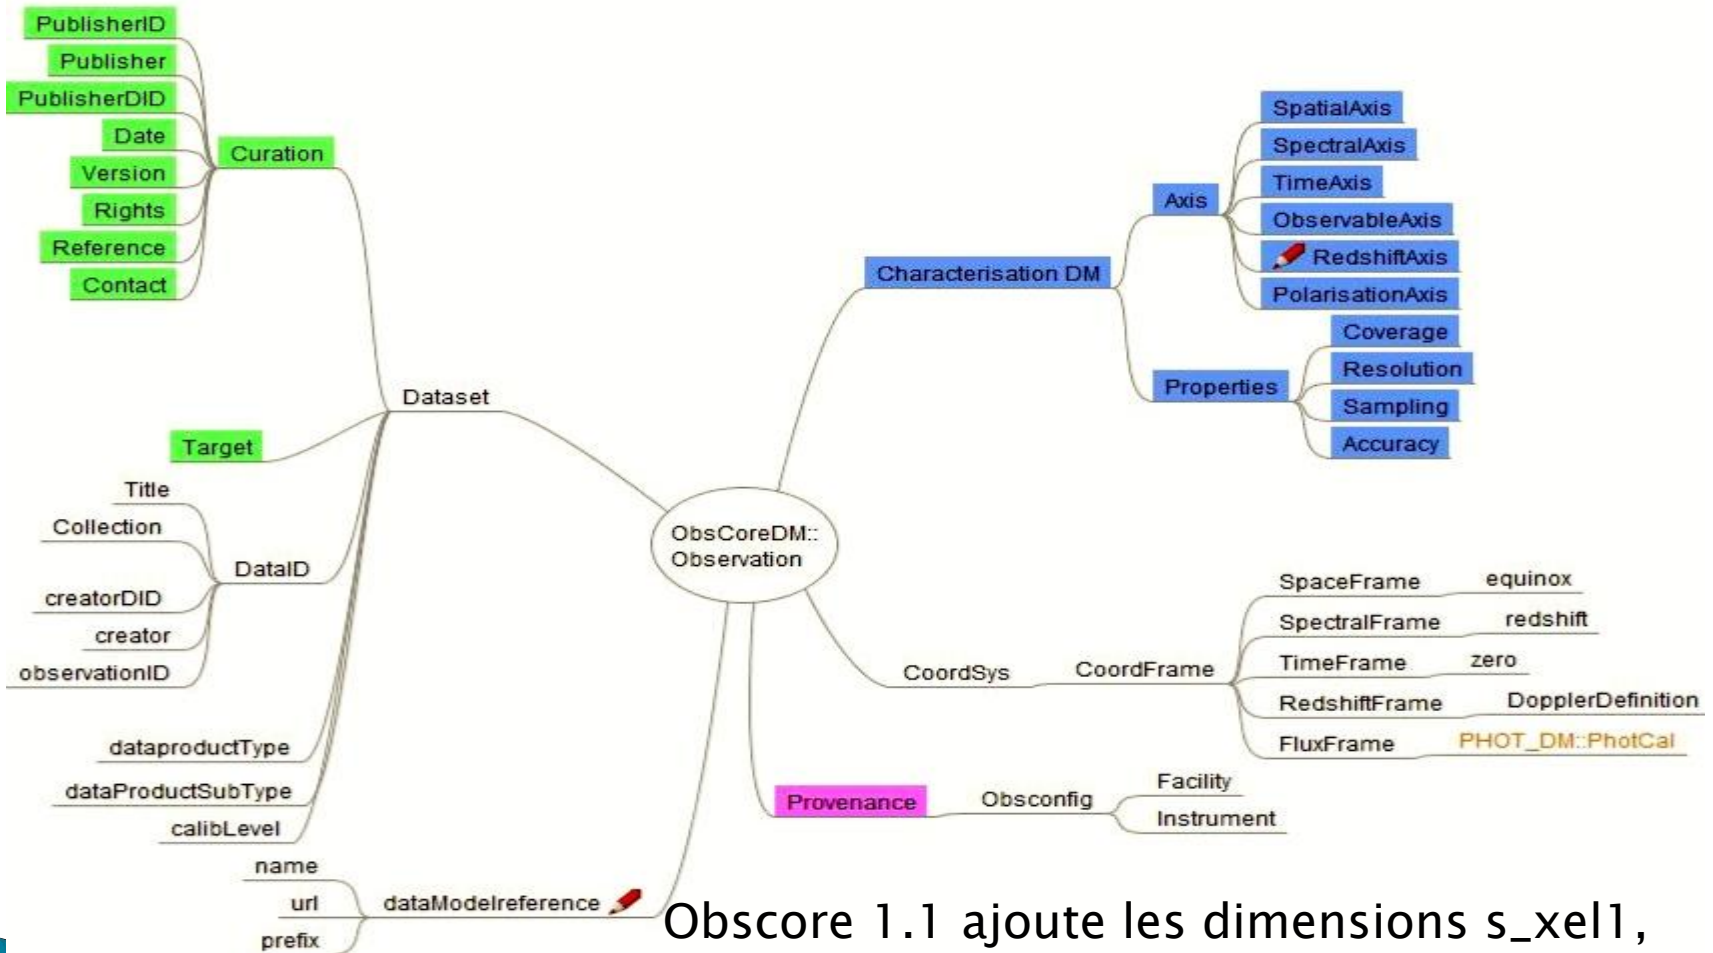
PublisherID
Publisher
PublisherDID
Date
Version
Rights
Reference
Contact
Curation

Dataset

Target

Title
Collection
DataID
creatorDID
creator
observationID

dataproductType
dataProductSubType
calibLevel

name
url
dataModelreference
prefix

ObsCoreDM::
Observation

Characterisation DM
Axis
SpatialAxis
SpectralAxis
TimeAxis
ObservableAxis
RedshiftAxis
PolarisationAxis
Properties
Coverage
Resolution
Sampling
Accuracy

CoordSys
CoordFrame
SpaceFrame
equinox
SpectralFrame
redshift
TimeFrame
zero
RedshiftFrame
DopplerDefinition
FluxFrame
PHOT_DM::PhotCal

Provenance
Obsconfig
Facility
Instrument

Obscore 1.1 ajoute les dimensions s_xel1,